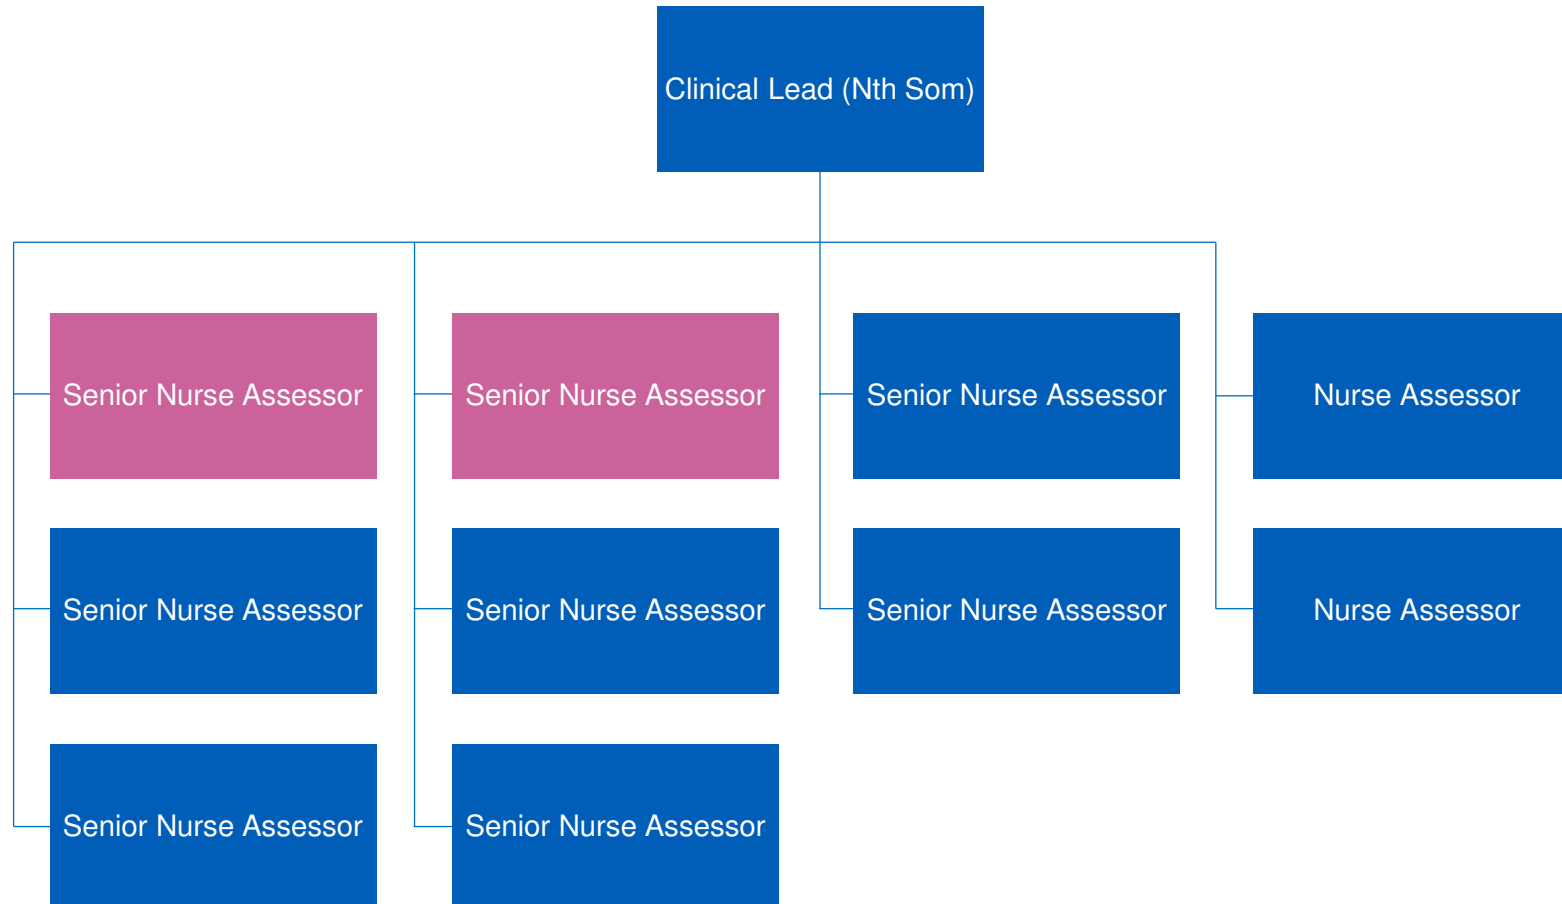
Clinical Lead (Nth Som)

Senior Nurse Assessor

Senior Nurse Assessor

Senior Nurse Assessor

Senior Nurse Assessor

Senior Nurse Assessor

Senior Nurse Assessor

Senior Nurse Assessor

Senior Nurse Assessor

Nurse Assessor

Nurse Assessor